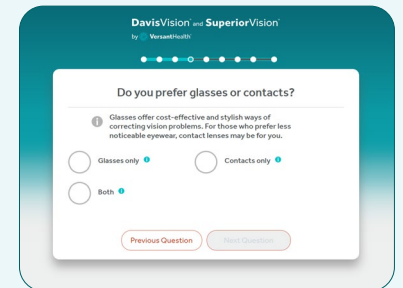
DavisVision and SuperiorVision
by VersantHealth

Do you prefer glasses or contacts?

Glasses offer cost-effective and stylish ways of correcting vision problems. For those who prefer less noticeable eyewear, contact lenses may be for you.

Glasses only

Contacts only

Both

Previous Question

Next Question